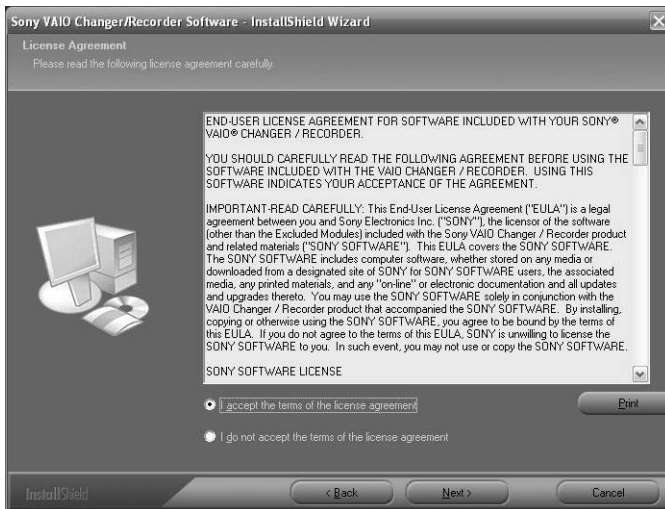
Sony VAIO Changer/Recorder Software - InstallShield Wizard

License Agreement

Please read the following license agreement carefully.

END-USER LICENSE AGREEMENT FOR SOFTWARE INCLUDED WITH YOUR SONY® VAIO® CHANGER / RECORDER.

YOU SHOULD CAREFULLY READ THE FOLLOWING AGREEMENT BEFORE USING THE SOFTWARE INCLUDED WITH THE VAIO CHANGER / RECORDER. USING THIS SOFTWARE INDICATES YOUR ACCEPTANCE OF THE AGREEMENT.

IMPORTANT-READ CAREFULLY: This End-User License Agreement ("EULA") is a legal agreement between you and Sony Electronics Inc. ("SONY"), the licensor of the software (other than the Excluded Modules) included with the Sony VAIO Changer / Recorder product and related materials ("SONY SOFTWARE"). This EULA covers the SONY SOFTWARE. The SONY SOFTWARE includes computer software, whether stored on any media or downloaded from a designated site of SONY for SONY SOFTWARE users, the associated media, any printed materials, and any "on-line" or electronic documentation and all updates and upgrades thereto. You may use the SONY SOFTWARE solely in conjunction with the VAIO Changer / Recorder product that accompanied the SONY SOFTWARE. By installing, copying or otherwise using the SONY SOFTWARE, you agree to be bound by the terms of this EULA. If you do not agree to the terms of this EULA, SONY is unwilling to license the SONY SOFTWARE to you. In such event, you may not use or copy the SONY SOFTWARE.

SONY SOFTWARE LICENSE

I accept the terms of the license agreement

Print

I do not accept the terms of the license agreement

InstallShield

< Back

Next >

Cancel